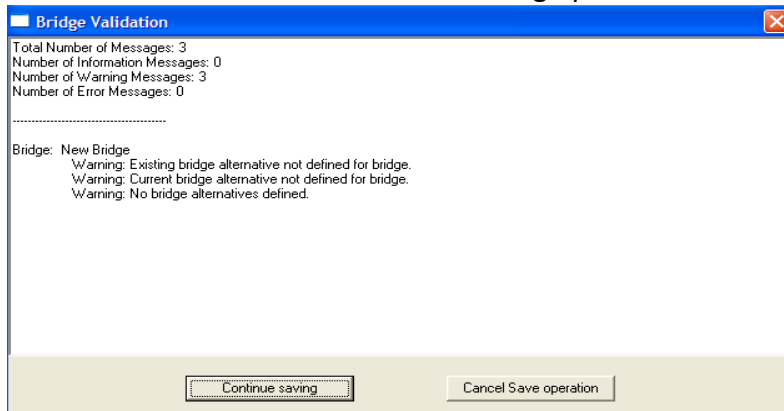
Bridge Validation

Total Number of Messages: 3
Number of Information Messages: 0
Number of Warning Messages: 3
Number of Error Messages: 0

----------------------------------------

Bridge: New Bridge
Warning: Existing bridge alternative not defined for bridge.
Warning: Current bridge alternative not defined for bridge.
Warning: No bridge alternatives defined.

Continue saving

Cancel Save operation